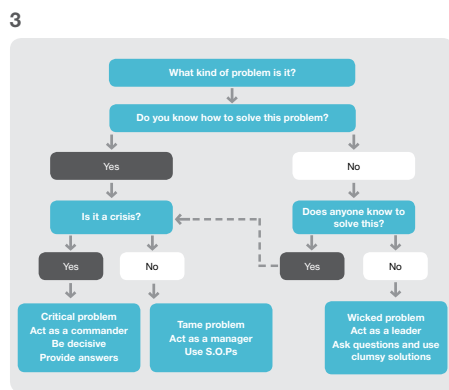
3

What kind of problem is it?

Do you know how to solve this problem?

Yes

No

Is it a crisis?

Does anyone know to solve this?

Yes

No

Yes

No

Critical problem
Act as a commander
Be decisive
Provide answers

Tame problem
Act as a manager
Use S.O.Ps

Wicked problem
Act as a leader
Ask questions and use clumsy solutions